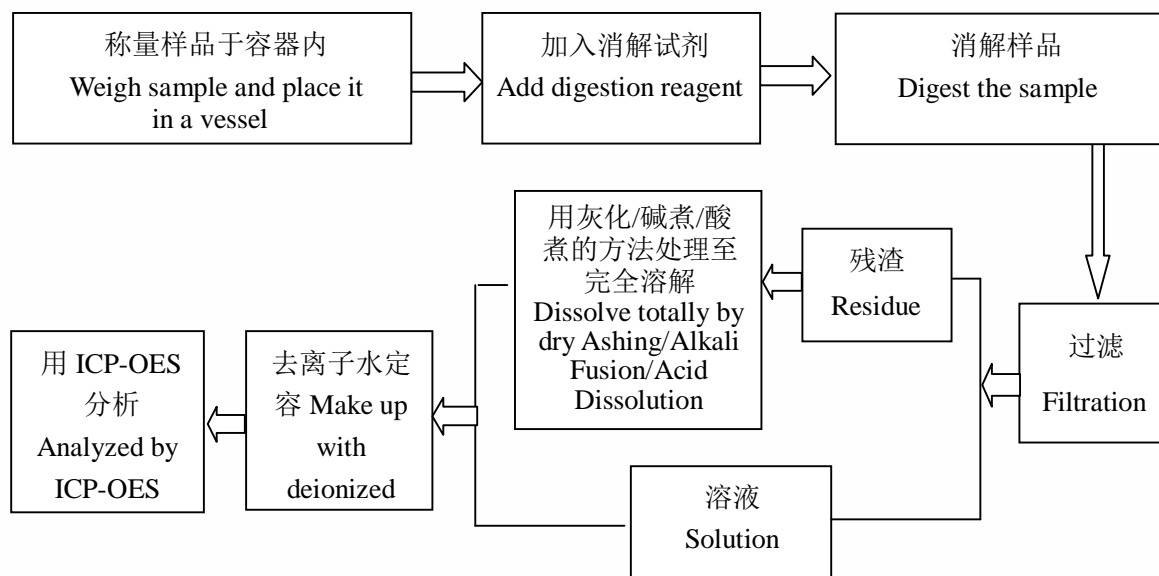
称量样品于容器内
Weigh sample and place it in a vessel

加入消解试剂
Add digestion reagent

消解样品
Digest the sample

过滤
Filtration

残渣
Residue

用灰化/碱煮/酸煮的方法处理至完全溶解
Dissolve totally by dry Ashing/Alkali Fusion/Acid Dissolution

溶液
Solution

去离子水定容 Make up with deionized

用 ICP-OES 分析
Analyzed by ICP-OES